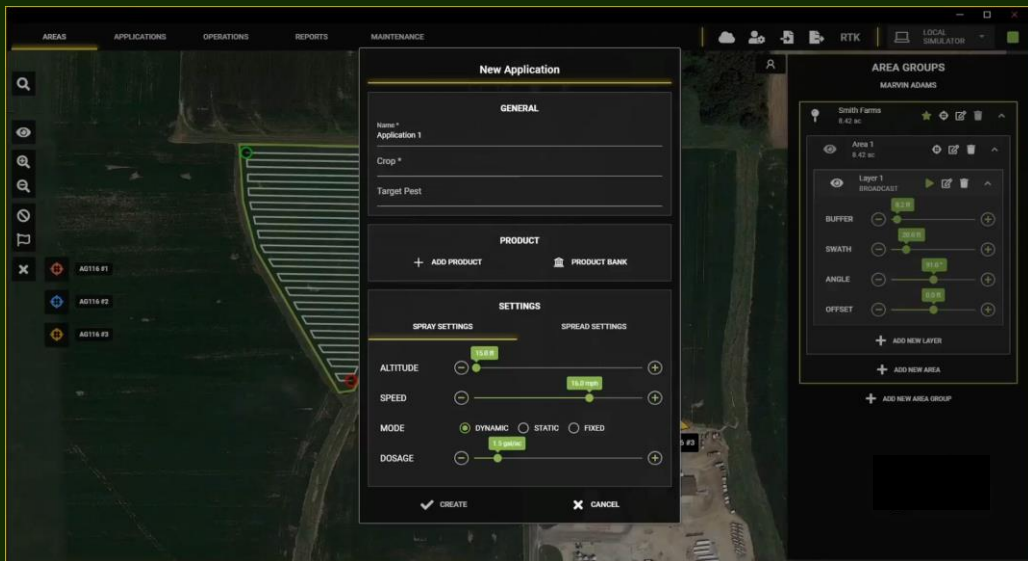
AREAS APPLICATIONS OPERATIONS REPORTS MAINTENANCE

RTK LOCAL SIMULATOR

AG116 #1
AG116 #2
AG116 #3

New Application

GENERAL

Name *
Application 1

Crop *

Target Pest

PRODUCT

ADD PRODUCT PRODUCT BANK

SETTINGS

SPRAY SETTINGS SPREAD SETTINGS

ALTITUDE 15.0 ft

SPEED 16.0 mph

MODE DYNAMIC STATIC FIXED

DOSAGE 1.3 gal/ac

CREATE CANCEL

AREA GROUPS
MARVIN ADAMS

Smith Farms
8.42 ac

Area 1
8.42 ac

Layer 1
BROADCAST

BUFFER 8.2 ft

SWATH 20 ft

ANGLE 91.0°

OFFSET 0.0 ft

ADD NEW LAYER

ADD NEW AREA

ADD NEW AREA GROUP

6 #3